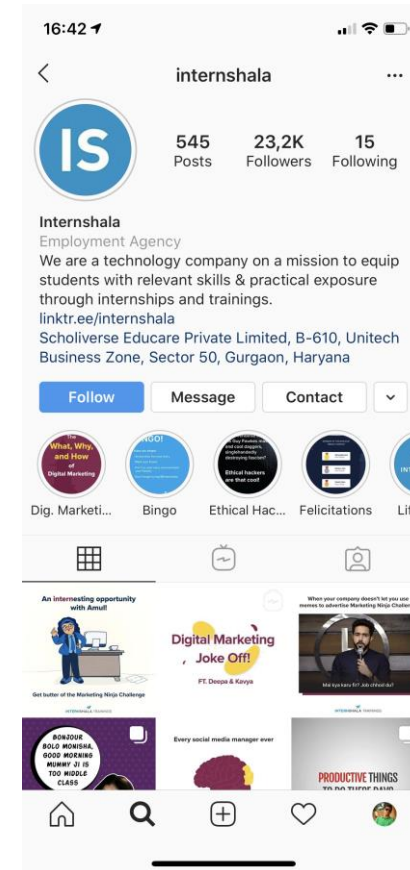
16:42

internshala

IS

545
Posts

23,2K
Followers

15
Following

Internshala
Employment Agency
We are a technology company on a mission to equip students with relevant skills & practical exposure through internships and trainings.
linktr.ee/internshala
Scholiverse Educare Private Limited, B-610, Unitech Business Zone, Sector 50, Gurgaon, Haryana

Follow
Message
Contact

The What, Why, and How of Digital Marketing
Dig. Marketi...

BINGO!
Bingo

Ethical hackers are that cool!
Ethical Hac...

Felicitations

Li

An internesting opportunity with Amul!
Get butter at the Marketing Ninja Challenge
INTERNSHALA TRAININGS

Digital Marketing Joke Off!
FT. Deepa & Kavya

When your company doesn't let you use memes to advertise Marketing Ninja Challe
INTERNSHALA TRAININGS

BONJOUR BOLO MONISHA, GOOD MORNING MUMMY JI IS TOO MIDDLE CLASS

Every social media manager ever

PRODUCTIVE THINGS